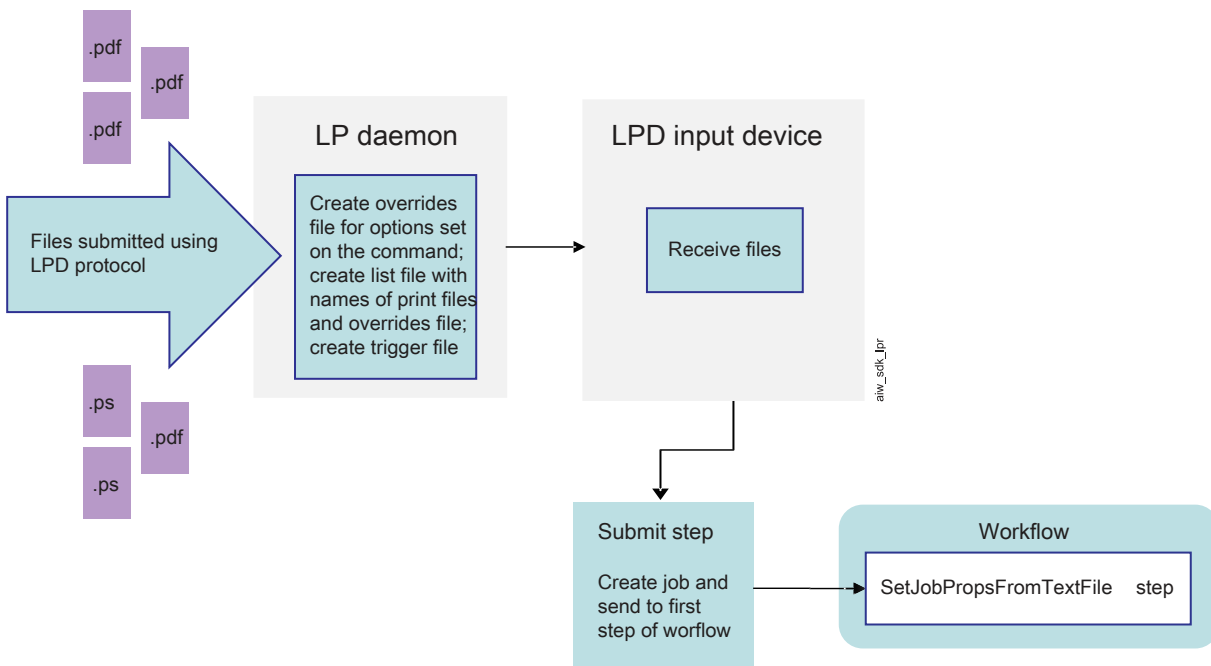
.pdf

.pdf

.pdf

Files submitted using LPD protocol

.ps

.pdf

.ps

LP daemon

Create overrides file for options set on the command; create list file with names of print files and overrides file; create trigger file

LPD input device

Receive files

aiw_sdk_lpr

Submit step

Create job and send to first step of worflow

Workflow

SetJobPropsFromTextFile step